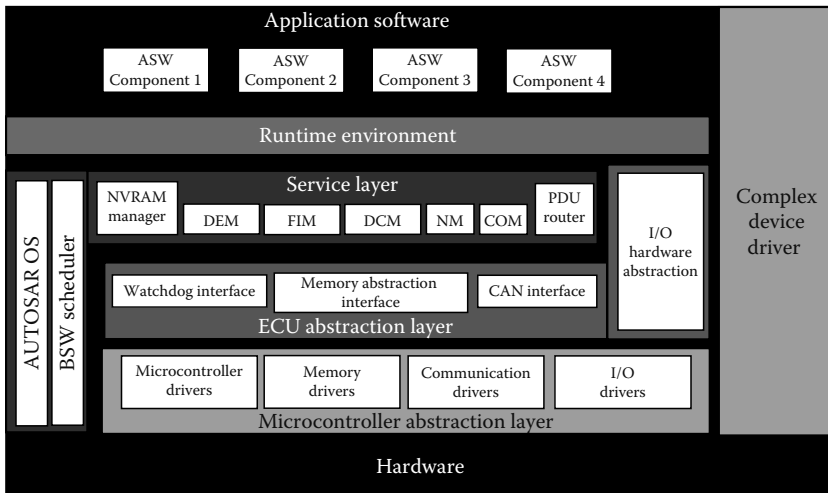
Application software

ASW Component 1

ASW Component 2

ASW Component 3

ASW Component 4

Runtime environment

AUTOSAR OS

BSW scheduler

Service layer

NVRAM manager

DEM

FIM

DCM

NM

COM

PDU router

I/O hardware abstraction

Complex device driver

Watchdog interface

Memory abstraction interface

CAN interface

ECU abstraction layer

Microcontroller drivers

Memory drivers

Communication drivers

I/O drivers

Microcontroller abstraction layer

Hardware